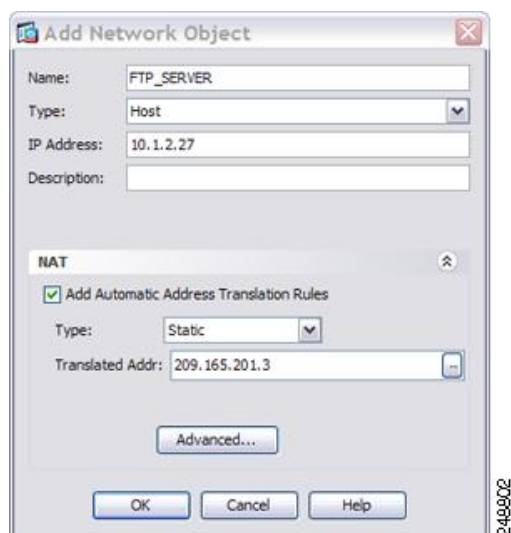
Add Network Object

Name: FTP_SERVER
Type: Host
IP Address: 10.1.2.27
Description:

NAT
Add Automatic Address Translation Rules
Type: Static
Translated Addr: 209.165.201.3

Advanced...

OK Cancel Help

248802